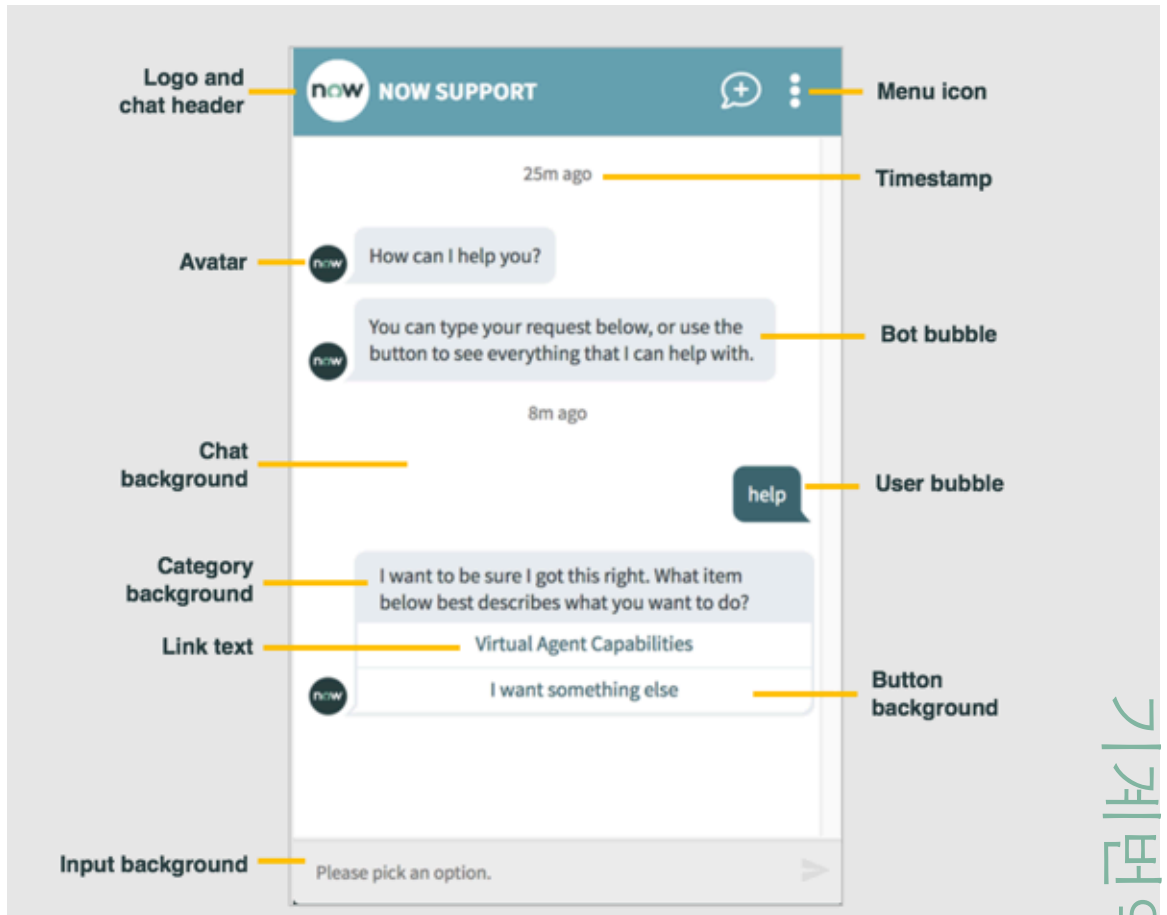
Logo and chat header

now NOW SUPPORT

Menu icon

25m ago

Timestamp

Avatar

now

How can I help you?

now

You can type your request below, or use the button to see everything that I can help with.

Bot bubble

8m ago

Chat background

help

User bubble

Category background

I want to be sure I got this right. What item below best describes what you want to do?

Link text

Virtual Agent Capabilities

now

I want something else

Button background

Input background

Please pick an option.